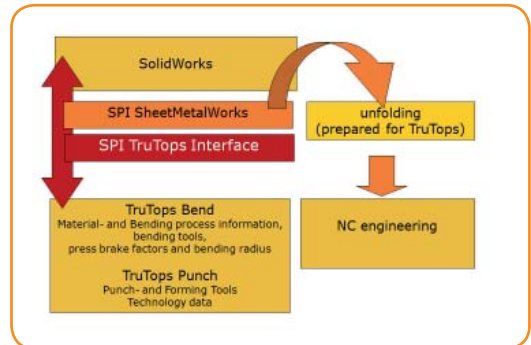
SolidWorks

SPI SheetMetalWorks

SPI TruTops Interface

unfolding
(prepared for TruTops)

TruTops Bend
Material- and Bending process information, bending tools, press brake factors and bending radius

TruTops Punch
Punch- and Forming Tools
Technology data

NC engineering